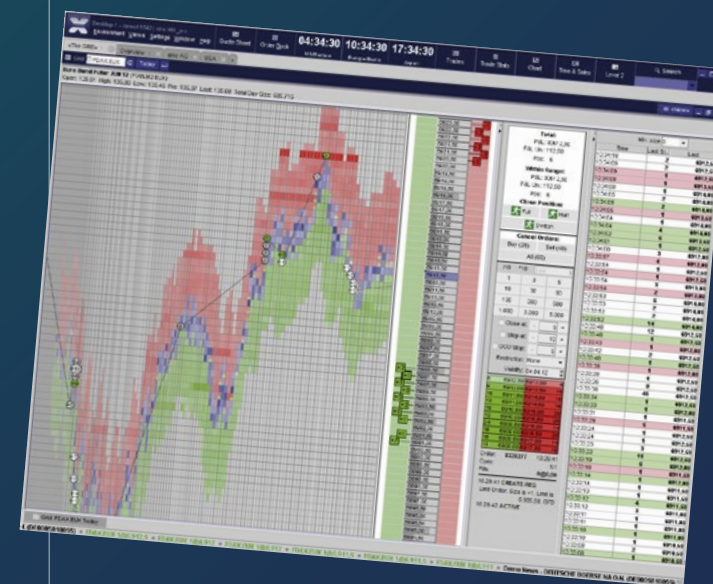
04:34:30 10:34:30 17:34:30

Environment Views Settings Window Help

Order Book

Trades

Trade Stats

Chart

Time & Sales

Level 2

Total:

Within Range:

Close Positions

Full

Half

Cancel Orders

Buy

Sell

All

Close at

Stop at

Restriction: None

Validity:

CREATE REQ

ACTIVE

Time

Last

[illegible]